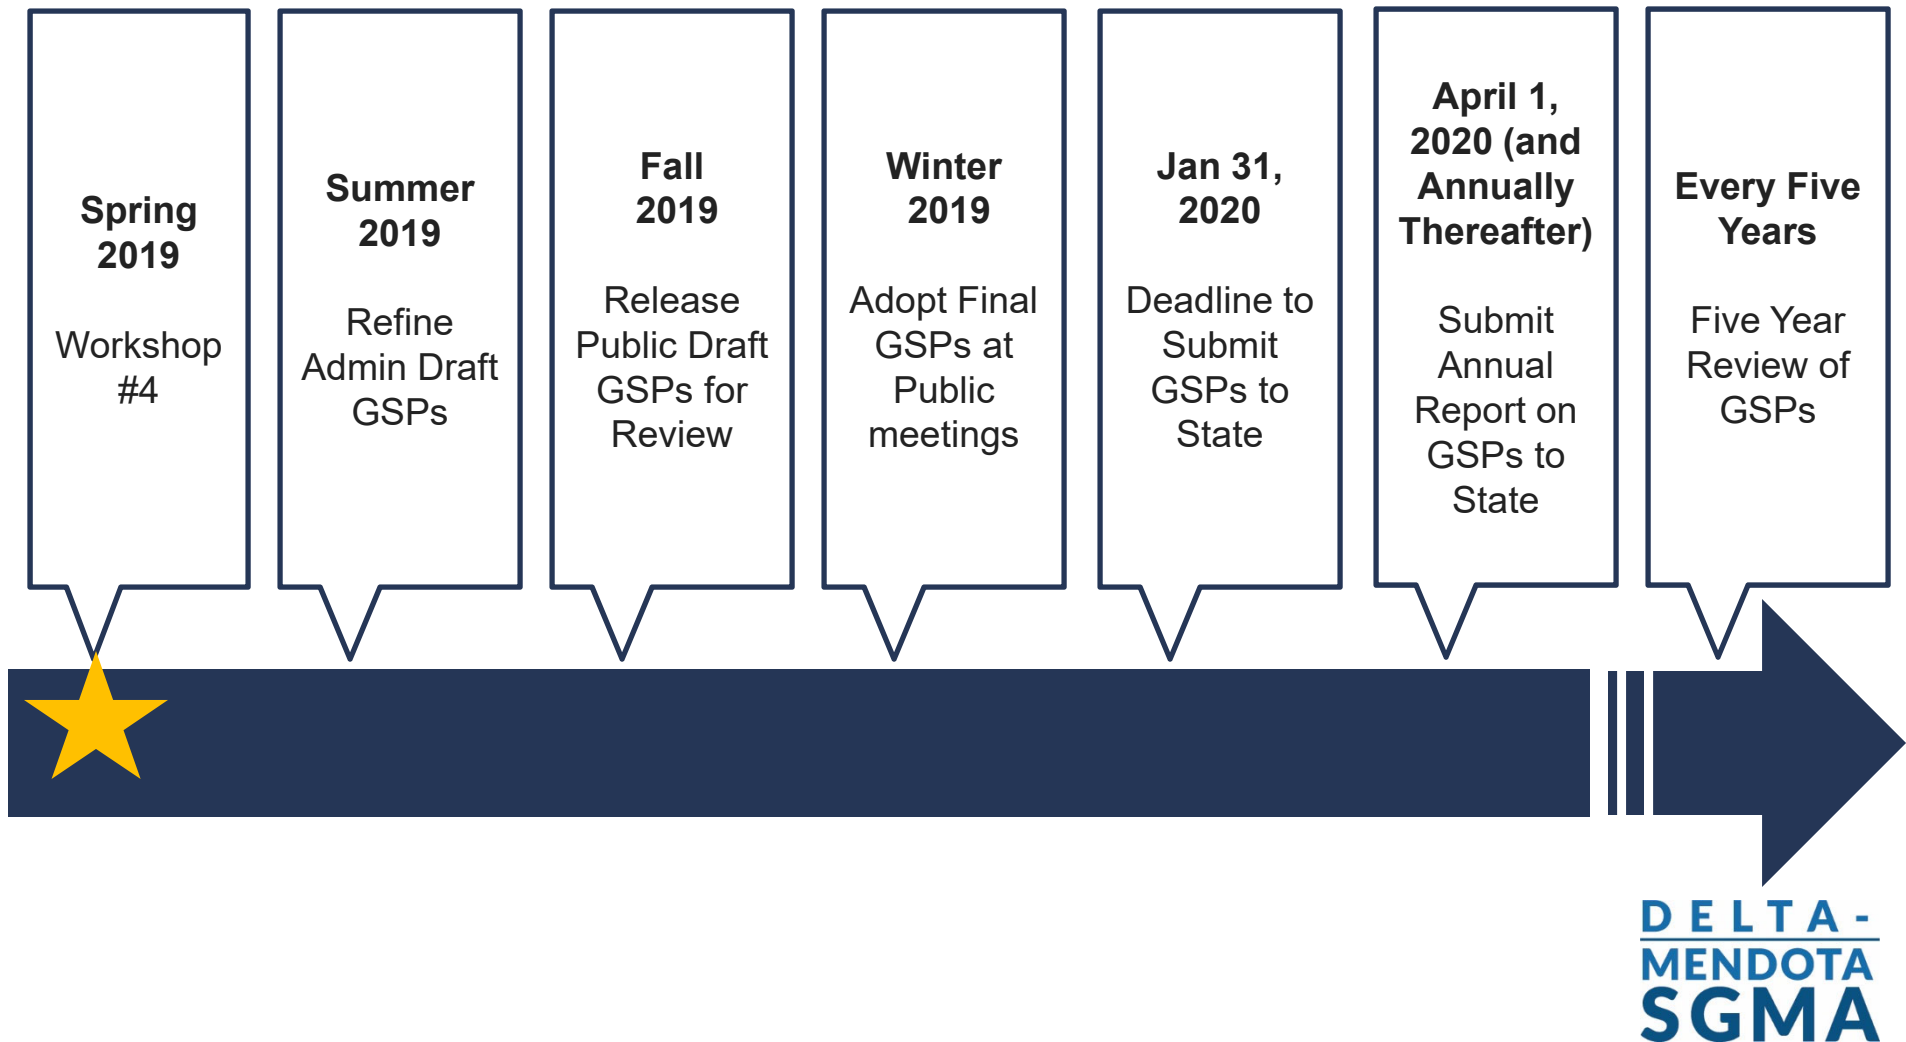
**Spring 2019**

Workshop #4

**Summer 2019**

Refine Admin Draft GSPs

**Fall 2019**

Release Public Draft GSPs for Review

**Winter 2019**

Adopt Final GSPs at Public meetings

**Jan 31, 2020**

Deadline to Submit GSPs to State

**April 1, 2020 (and Annually Thereafter)**

Submit Annual Report on GSPs to State

**Every Five Years**

Five Year Review of GSPs

DELTA-
MENDOTA
SGMA